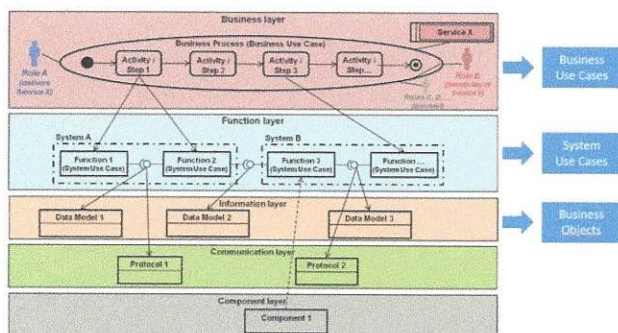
Business layer

Business Process (Business Use Case)

Role A (delivers Service X)

Activity / Step 1

Activity / Step 2

Activity / Step 3

Activity / Step...

Service X

Role B (beneficiary of Service X)

Roles C, D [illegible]

Business Use Cases

Function layer

System A

Function 1 (System Use Case)

Function 2 (System Use Case)

System B

Function 3 (System Use Case)

Function ... (System Use Case)

System Use Cases

Information layer

Data Model 1

Data Model 2

Data Model 3

Business Objects

Communication layer

Protocol 1

Protocol 2

Component layer

Component 1